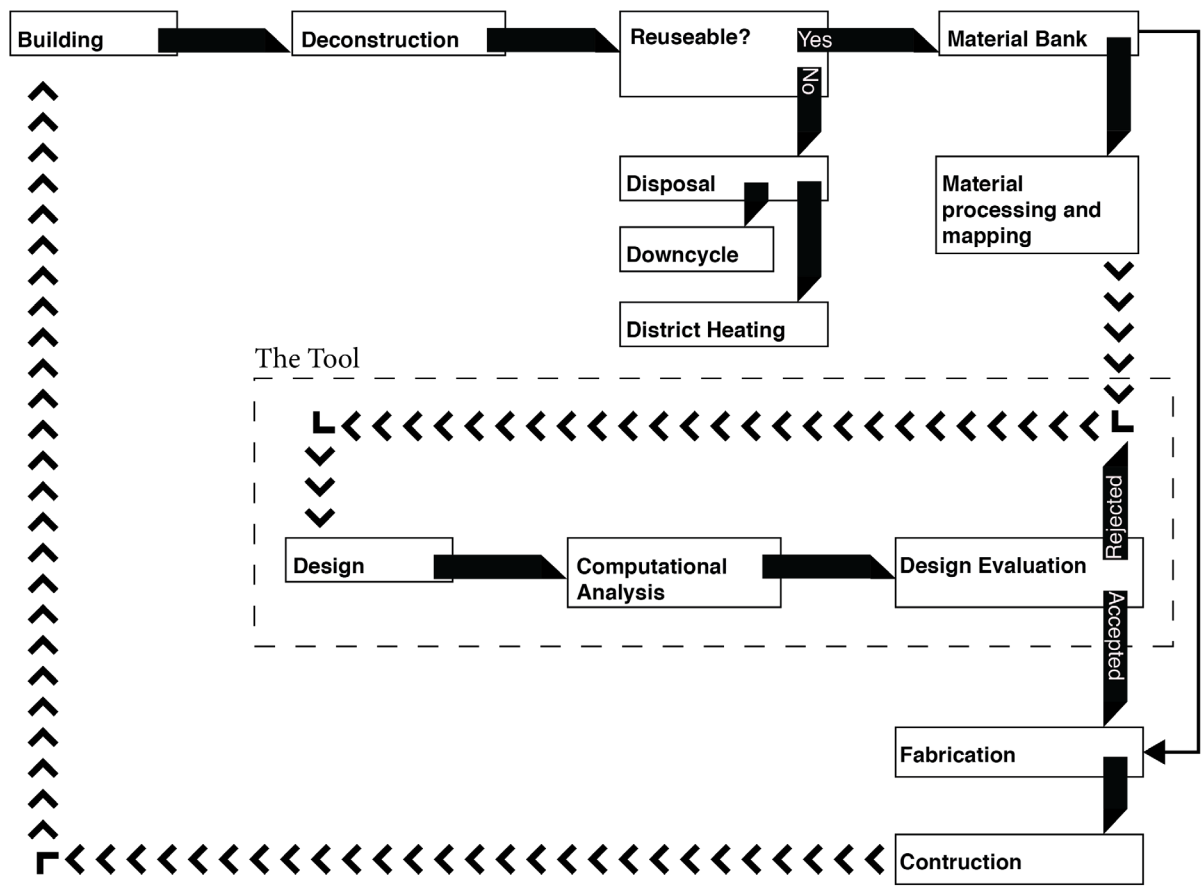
Building

Deconstruction

Reuseable?

Yes

Material Bank

No

Disposal

Downcycle

District Heating

Material processing and mapping

The Tool

Design

Computational Analysis

Design Evaluation

Rejected

Accepted

Fabrication

Contruction